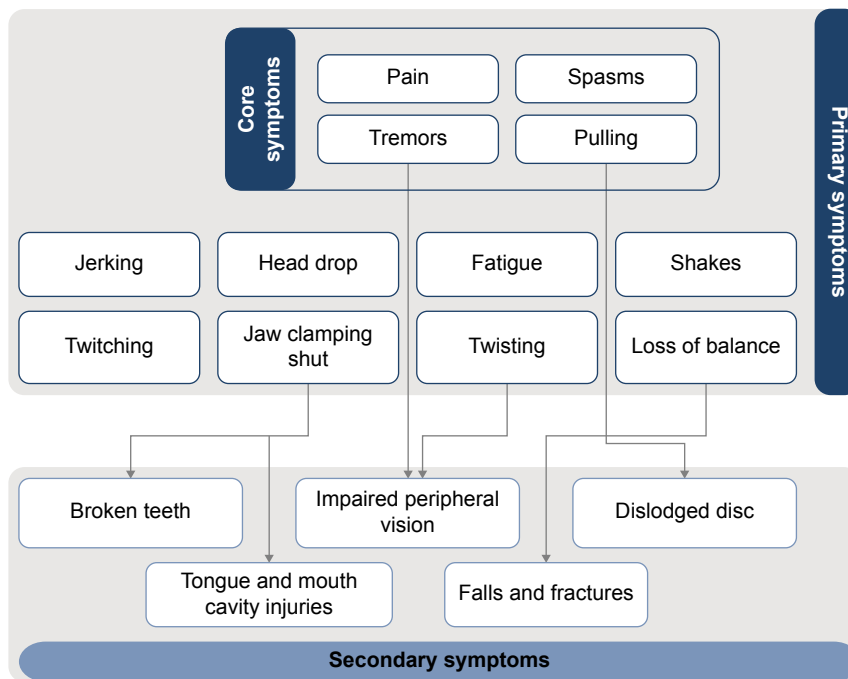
Core symptoms

Pain

Spasms

Tremors

Pulling

Primary symptoms

Jerking

Head drop

Fatigue

Shakes

Twitching

Jaw clamping shut

Twisting

Loss of balance

Broken teeth

Impaired peripheral vision

Dislodged disc

Tongue and mouth cavity injuries

Falls and fractures

Secondary symptoms